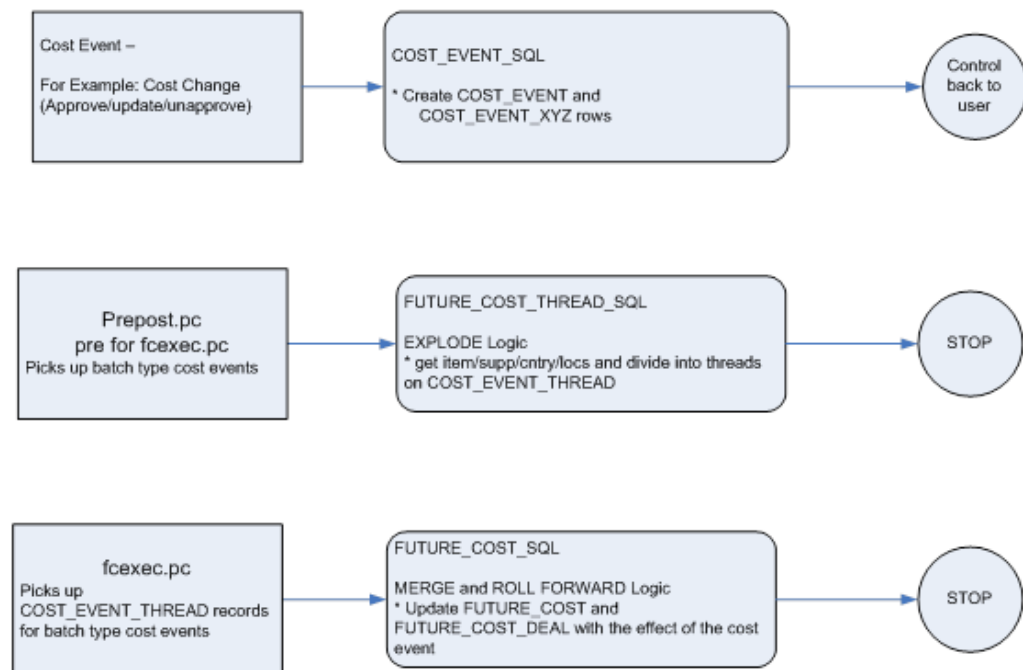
Cost Event –

For Example: Cost Change (Approve/update/unapprove)

COST_EVENT_SQL

* Create COST_EVENT and COST_EVENT_XYZ rows

Control back to user

Prepost.pc
pre for fcexec.pc
Picks up batch type cost events

FUTURE_COST_THREAD_SQL

EXPLODE Logic
* get item/supp/cntry/locs and divide into threads on COST_EVENT_THREAD

STOP

fcexec.pc
Picks up COST_EVENT_THREAD records for batch type cost events

FUTURE_COST_SQL

MERGE and ROLL FORWARD Logic
* Update FUTURE_COST and FUTURE_COST_DEAL with the effect of the cost event

STOP